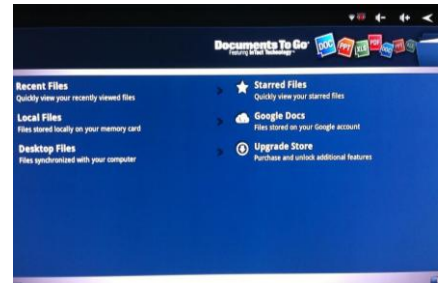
Documents To Go
Featuring InTact Technology

DOC PPT XLS PDF

Recent Files
Quickly view your recently viewed files

Local Files
Files stored locally on your memory card

Desktop Files
Files synchronized with your computer

Starred Files
Quickly view your starred files

Google Docs
Files stored on your Google account

Upgrade Store
Purchase and unlock additional features